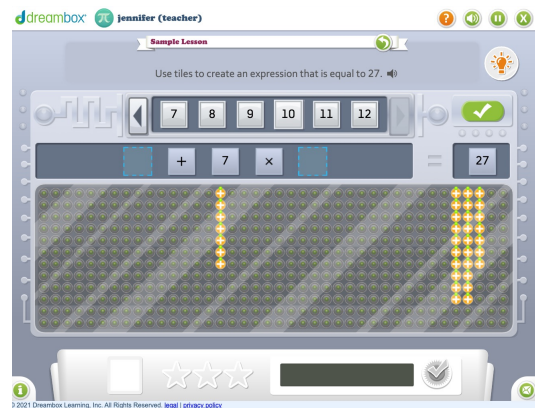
dreambox jennifer (teacher)

Sample Lesson

Use tiles to create an expression that is equal to 27.

7 8 9 10 11 12

+ 7 × = 27

© 2021 Dreambox Learning, Inc. All Rights Reserved. legal | privacy policy